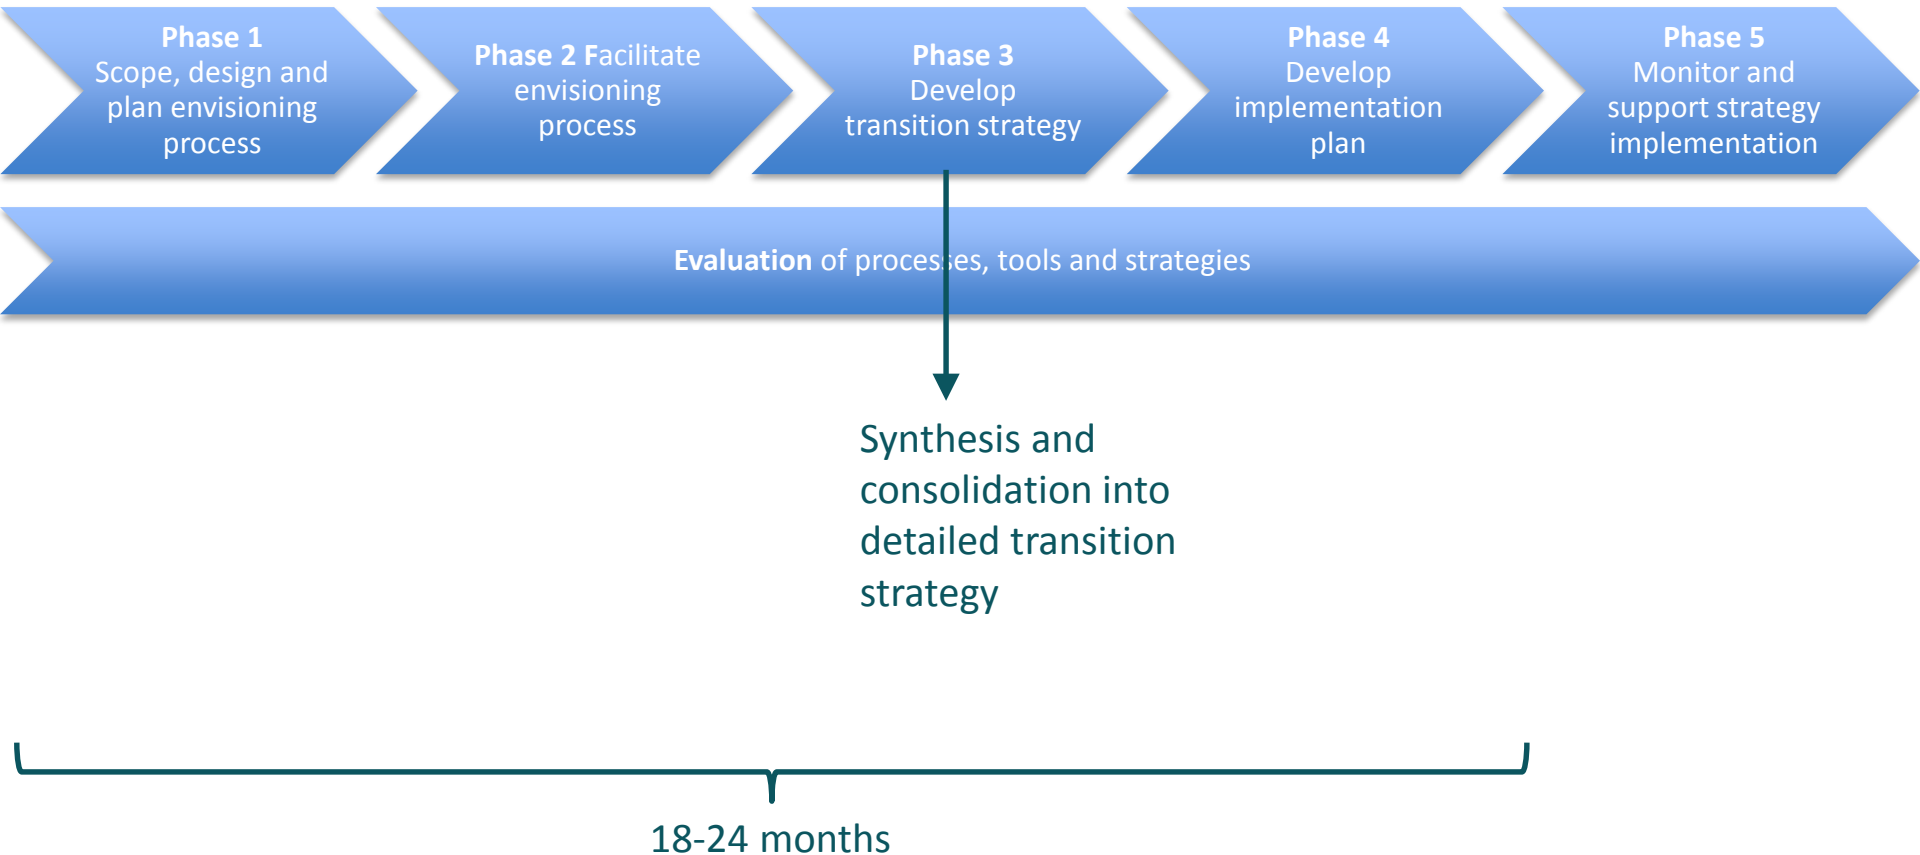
Phase 1
Scope, design and plan envisioning process

Phase 2 Facilitate envisioning process

Phase 3
Develop transition strategy

Phase 4
Develop implementation plan

Phase 5
Monitor and support strategy implementation

Evaluation of processes, tools and strategies

Synthesis and consolidation into detailed transition strategy

18-24 months